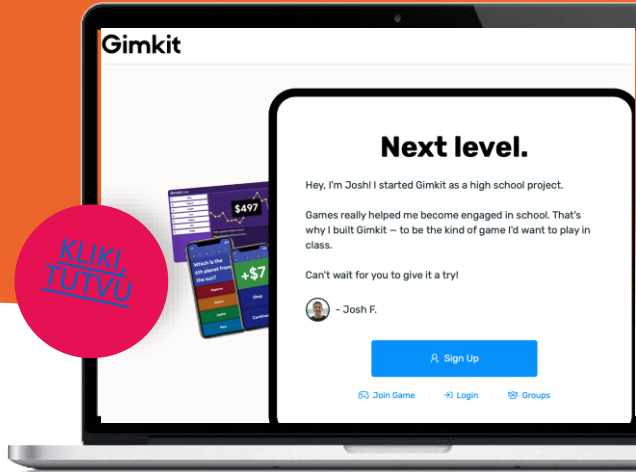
Gimkit

KLIKI TUTVU

$497

Which is the 6th planet from the sun?

+$7

Next level.

Hey, I'm Josh! I started Gimkit as a high school project.

Games really helped me become engaged in school. That's why I built Gimkit — to be the kind of game I'd want to play in class.

Can't wait for you to give it a try!

- Josh F.

Sign Up

Join Game

Login

Groups